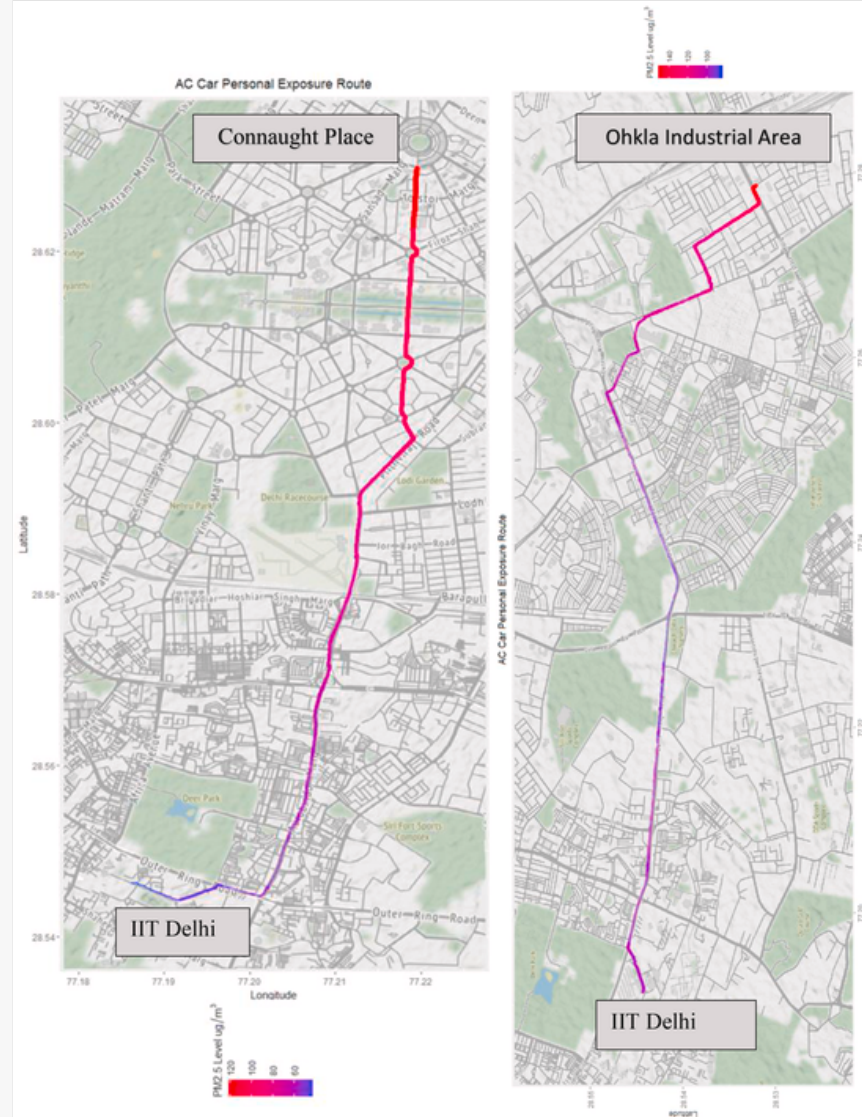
AC Car Personal Exposure Route

Connaught Place

IIT Delhi

28.62
28.60
28.58
28.56
28.54

Latitude

77.18 77.19 77.20 77.21 77.22
Longitude

PM2.5 Level ug/m$^3$
120 100 80 60

Lodi Garden
Delhi Racecourse
Nehru Park
Deer Park
Siri Fort Sports Complex
Outer Ring Road
Jor Bagh Road
Barapullah

PM2.5 Level ug/m$^3$
140 120 100

Ohkla Industrial Area

AC Car Personal Exposure Route

IIT Delhi

Latitude